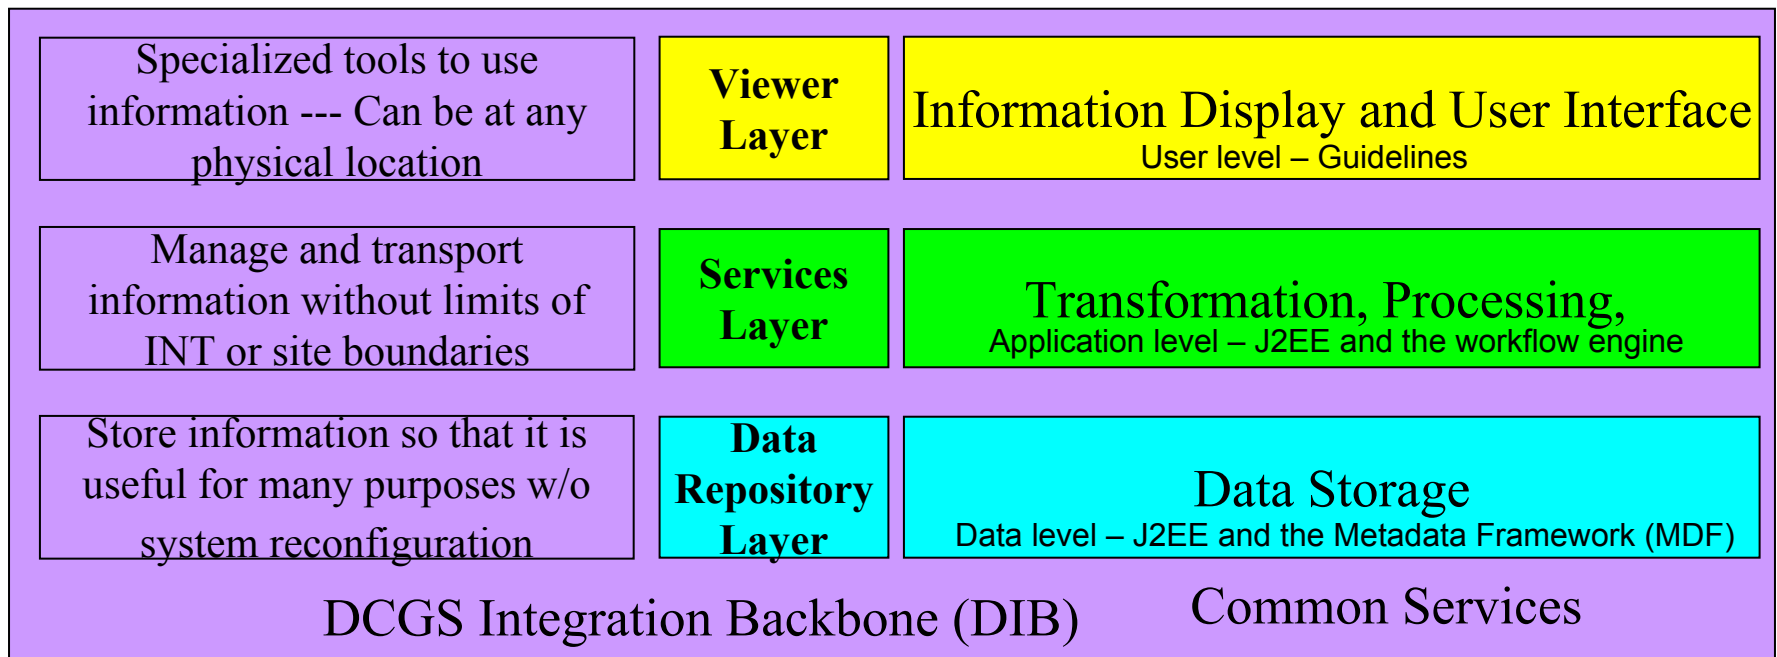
Specialized tools to use information --- Can be at any physical location

Viewer Layer

Information Display and User Interface
User level – Guidelines

Manage and transport information without limits of INT or site boundaries

Services Layer

Transformation, Processing,
Application level – J2EE and the workflow engine

Store information so that it is useful for many purposes w/o system reconfiguration

Data Repository Layer

Data Storage
Data level – J2EE and the Metadata Framework (MDF)

DCGS Integration Backbone (DIB)

Common Services